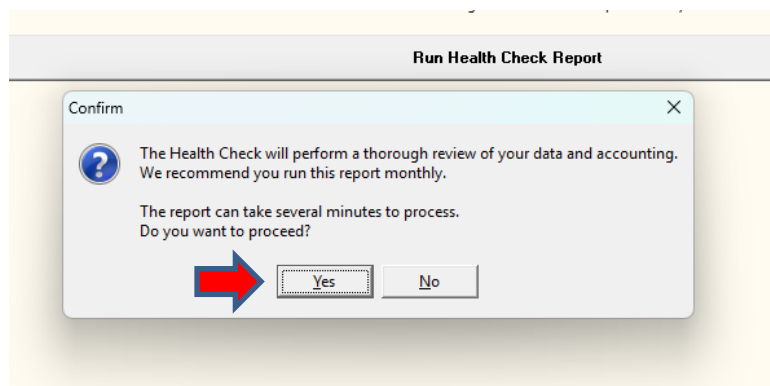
Run Health Check Report

Confirm

×

The Health Check will perform a thorough review of your data and accounting. We recommend you run this report monthly.

The report can take several minutes to process. Do you want to proceed?

Yes

No